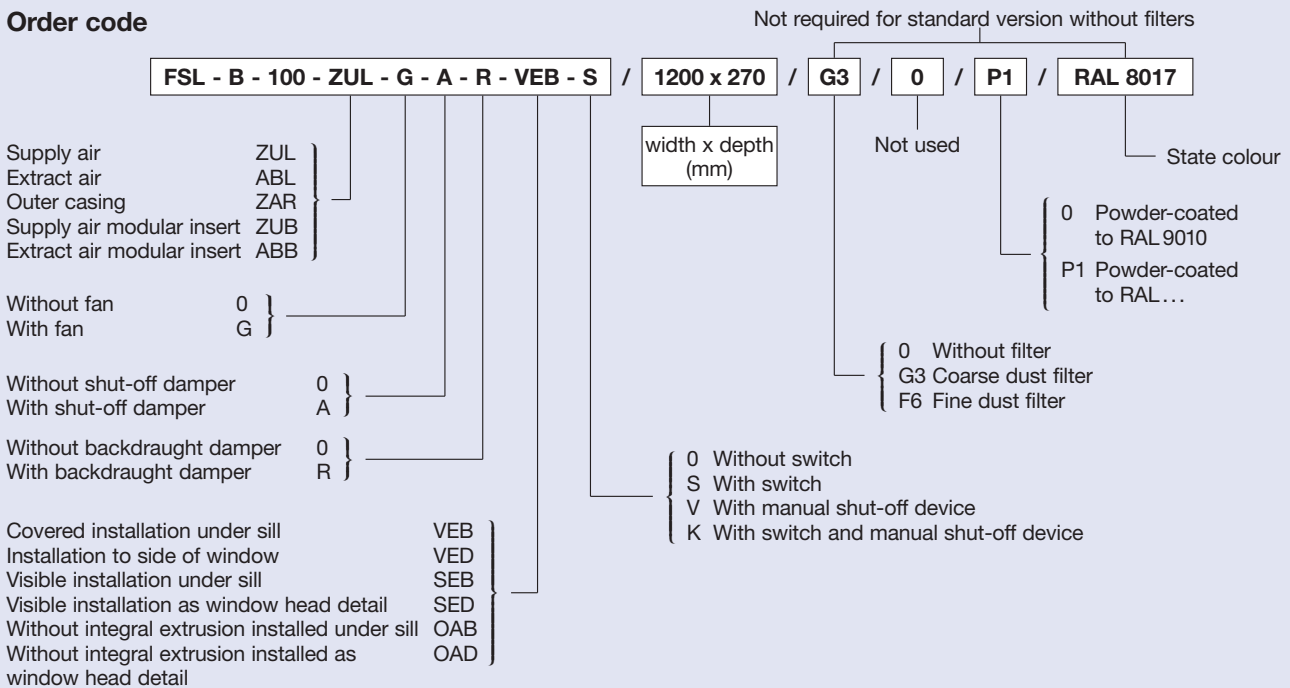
Order code

Not required for standard version without filters

FSL - B - 100 - ZUL - G - A - R - VEB - S / 1200 x 270 / G3 / 0 / P1 / RAL 8017

width x depth (mm)

Not used

State colour

Supply air ZUL
Extract air ABL
Outer casing ZAR
Supply air modular insert ZUB
Extract air modular insert ABB

0 Powder-coated to RAL 9010
P1 Powder-coated to RAL…

Without fan 0
With fan G

0 Without filter
G3 Coarse dust filter
F6 Fine dust filter

Without shut-off damper 0
With shut-off damper A

Without backdraught damper 0
With backdraught damper R

0 Without switch
S With switch
V With manual shut-off device
K With switch and manual shut-off device

Covered installation under sill VEB
Installation to side of window VED
Visible installation under sill SEB
Visible installation as window head detail SED
Without integral extrusion installed under sill OAB
Without integral extrusion installed as window head detail OAD